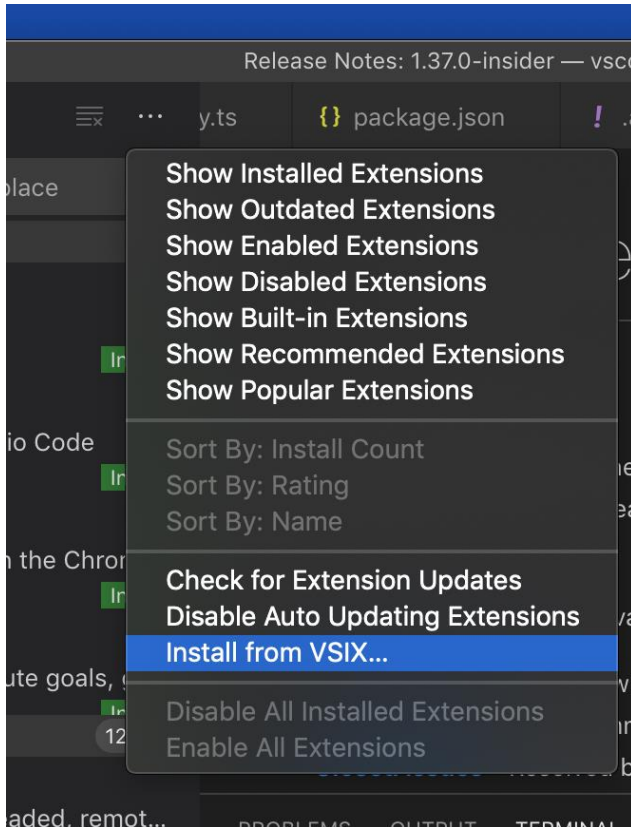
Release Notes: 1.37.0-insider — vsc

y.ts {} package.json !

place

In

io Code

In

n the Chron

In

ute goals,

12

aded. remot...

Show Installed Extensions
Show Outdated Extensions
Show Enabled Extensions
Show Disabled Extensions
Show Built-in Extensions
Show Recommended Extensions
Show Popular Extensions

Sort By: Install Count
Sort By: Rating
Sort By: Name

Check for Extension Updates
Disable Auto Updating Extensions
Install from VSIX...

Disable All Installed Extensions
Enable All Extensions

PROBLEMS OUTPUT TERMINAL